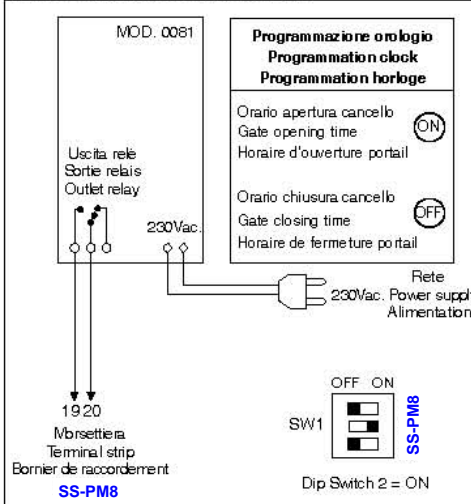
MOD. 0081

Programmazione orologio
Programmation clock
Programmation horloge

Orario apertura cancello
Gate opening time
Horaire d'ouverture portail

ON

Orario chiusura cancello
Gate closing time
Horaire de fermeture portail

OFF

Uscita relè
Sortie relais
Outlet relay

230Vac.

Rete
230Vac. Power suppl
Alimentation

19 20

Morsettiera
Terminal strip
Bornier de raccordement

SS-PM8

OFF ON

SW1

SS-PM8

Dip Switch 2 = ON